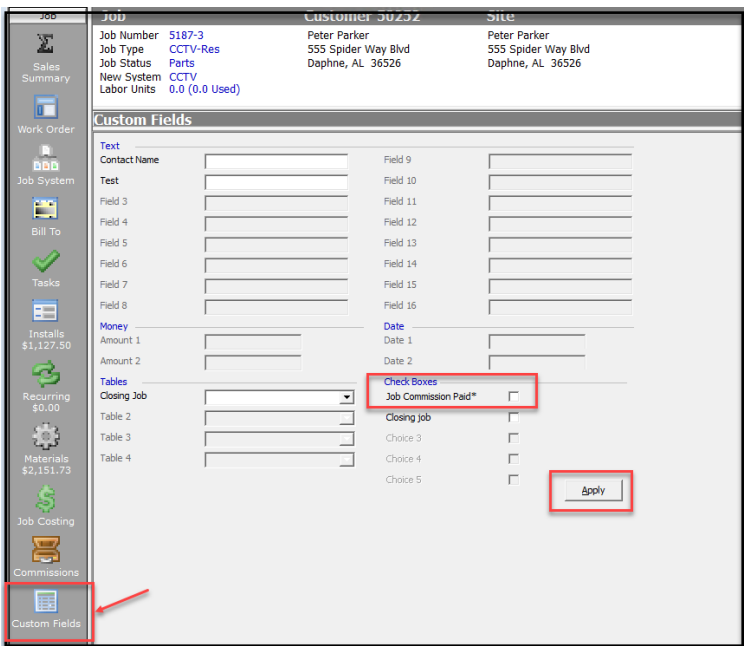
Job
Sales Summary
Work Order
Job System
Bill To
Tasks
Installs $1,127.50
Recurring $0.00
Materials $2,151.73
Job Costing
Commissions
Custom Fields

Job
Job Number 5187-3
Job Type CCTV-Res
Job Status Parts
New System CCTV
Labor Units 0.0 (0.0 Used)

Customer 50252
Peter Parker
555 Spider Way Blvd
Daphne, AL 36526

Site
Peter Parker
555 Spider Way Blvd
Daphne, AL 36526

Custom Fields

Text
Contact Name
Test
Field 3
Field 4
Field 5
Field 6
Field 7
Field 8
Field 9
Field 10
Field 11
Field 12
Field 13
Field 14
Field 15
Field 16

Money
Amount 1
Amount 2

Date
Date 1
Date 2

Tables
Closing Job
Table 2
Table 3
Table 4

Check Boxes
Job Commission Paid*
Closing job
Choice 3
Choice 4
Choice 5

Apply